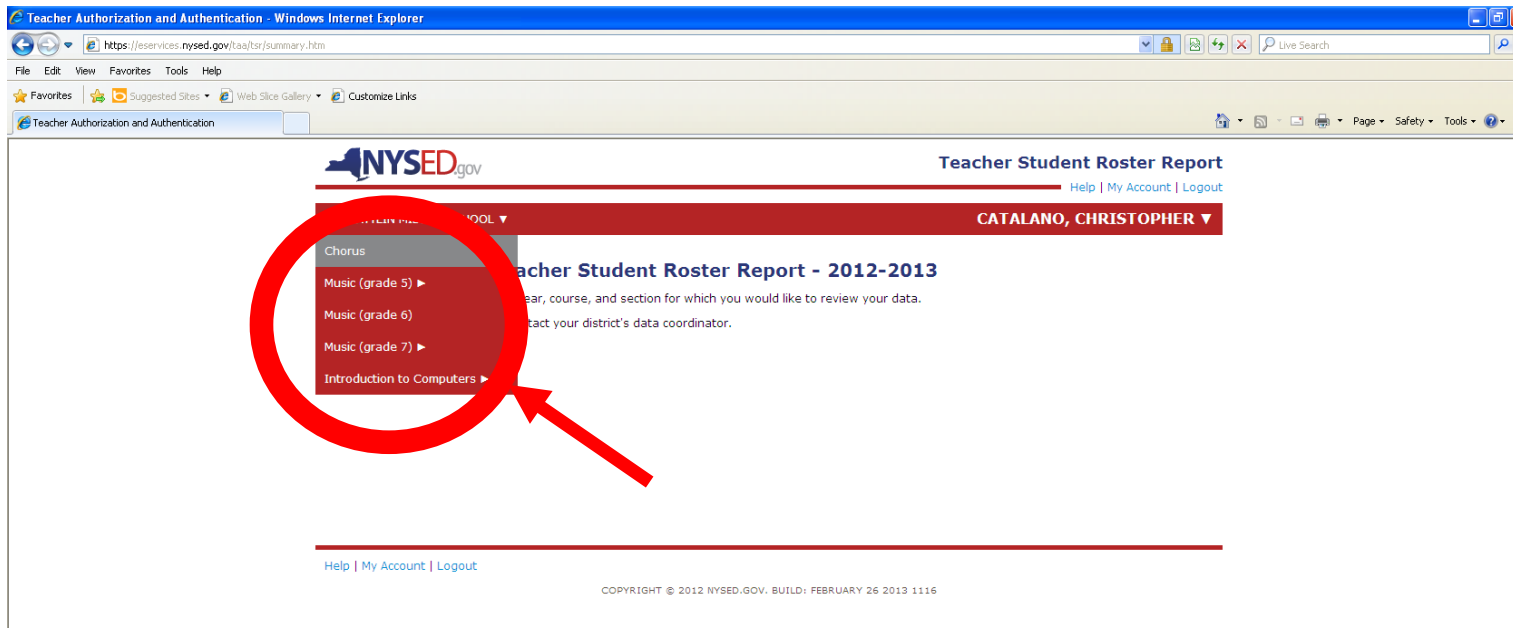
Teacher Authorization and Authentication - Windows Internet Explorer

https://eservices.nysed.gov/taa/tsr/summary.htm

Live Search

File Edit View Favorites Tools Help

Favorites | Suggested Sites ▾ Web Slice Gallery ▾ Customize Links

Teacher Authorization and Authentication

Page ▾ Safety ▾ Tools ▾

NYSED.gov

Teacher Student Roster Report

Help | My Account | Logout

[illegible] OOL ▼

CATALANO, CHRISTOPHER ▼

Chorus

Music (grade 5) ▶

Music (grade 6)

Music (grade 7) ▶

Introduction to Computers ▶

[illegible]acher Student Roster Report - 2012-2013

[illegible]ear, course, and section for which you would like to review your data.

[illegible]tact your district's data coordinator.

Help | My Account | Logout

COPYRIGHT © 2012 NYSED.GOV. BUILD: FEBRUARY 26 2013 1116